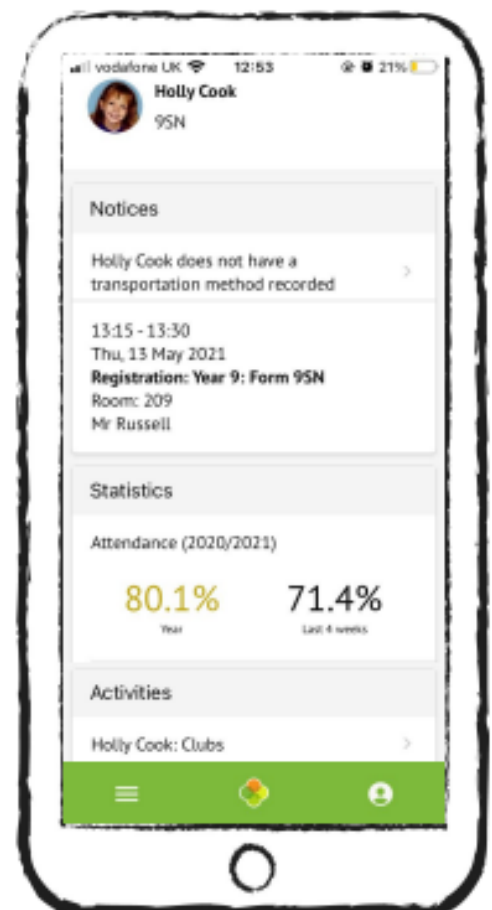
vodafone UK 12:53 21%

Holly Cook
9SN

Notices

Holly Cook does not have a transportation method recorded

13:15 - 13:30
Thu, 13 May 2021
**Registration: Year 9: Form 9SN**
Room: 209
Mr Russell

Statistics

Attendance (2020/2021)

80.1%
Year

71.4%
Last 4 weeks

Activities

Holly Cook: Clubs